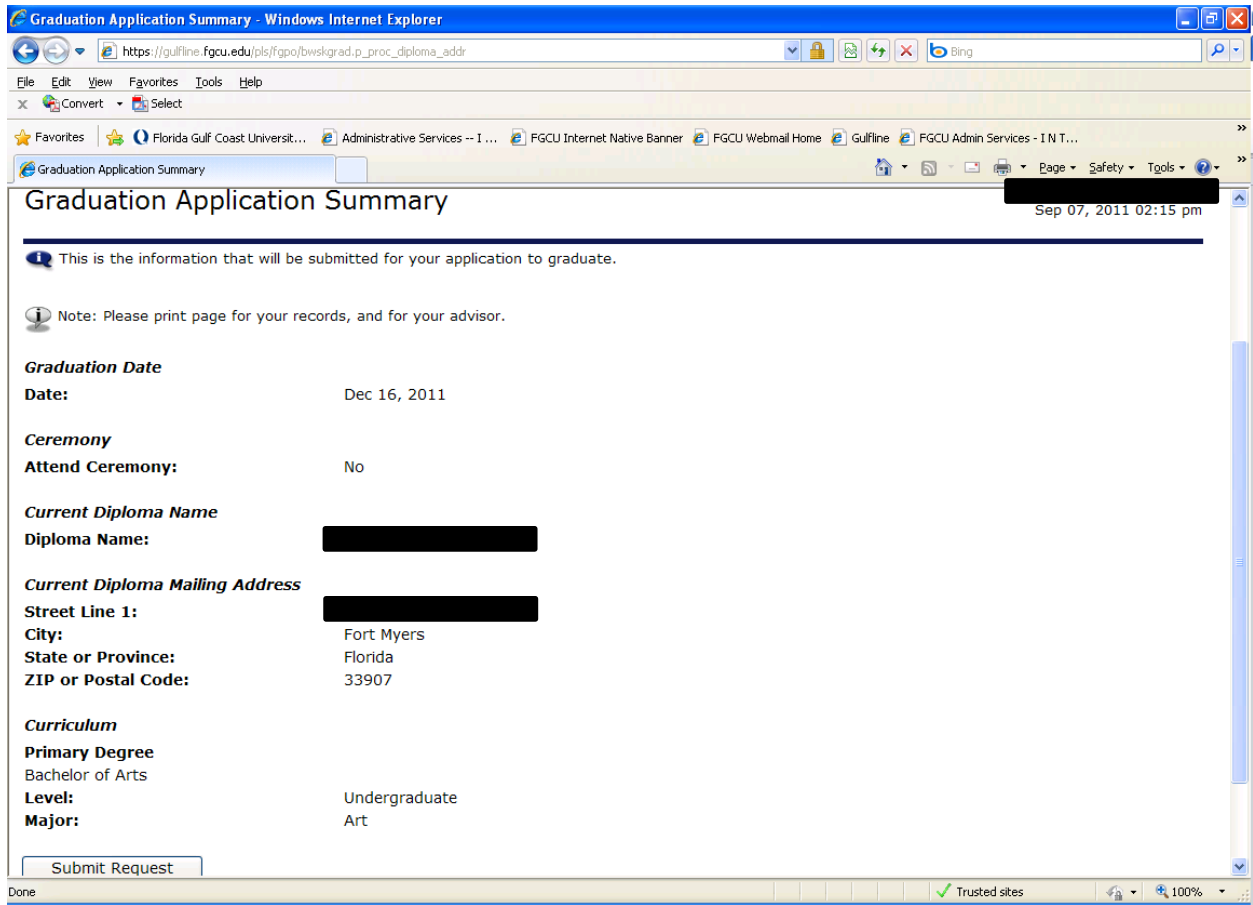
Graduation Application Summary - Windows Internet Explorer

https://gulfline.fgcu.edu/pls/fgpo/bwskgrad.p_proc_diploma_addr

Bing

File Edit View Favorites Tools Help

Convert Select

Favorites Florida Gulf Coast Universit... Administrative Services -- I ... FGCU Internet Native Banner FGCU Webmail Home Gulfline FGCU Admin Services - I N T...

Graduation Application Summary

Page Safety Tools

Graduation Application Summary

Sep 07, 2011 02:15 pm

This is the information that will be submitted for your application to graduate.

Note: Please print page for your records, and for your advisor.

Graduation Date

Date: Dec 16, 2011

Ceremony

Attend Ceremony: No

Current Diploma Name

Diploma Name:

Current Diploma Mailing Address

Street Line 1:
City: Fort Myers
State or Province: Florida
ZIP or Postal Code: 33907

Curriculum

Primary Degree
Bachelor of Arts
Level: Undergraduate
Major: Art

Submit Request

Done

Trusted sites

100%